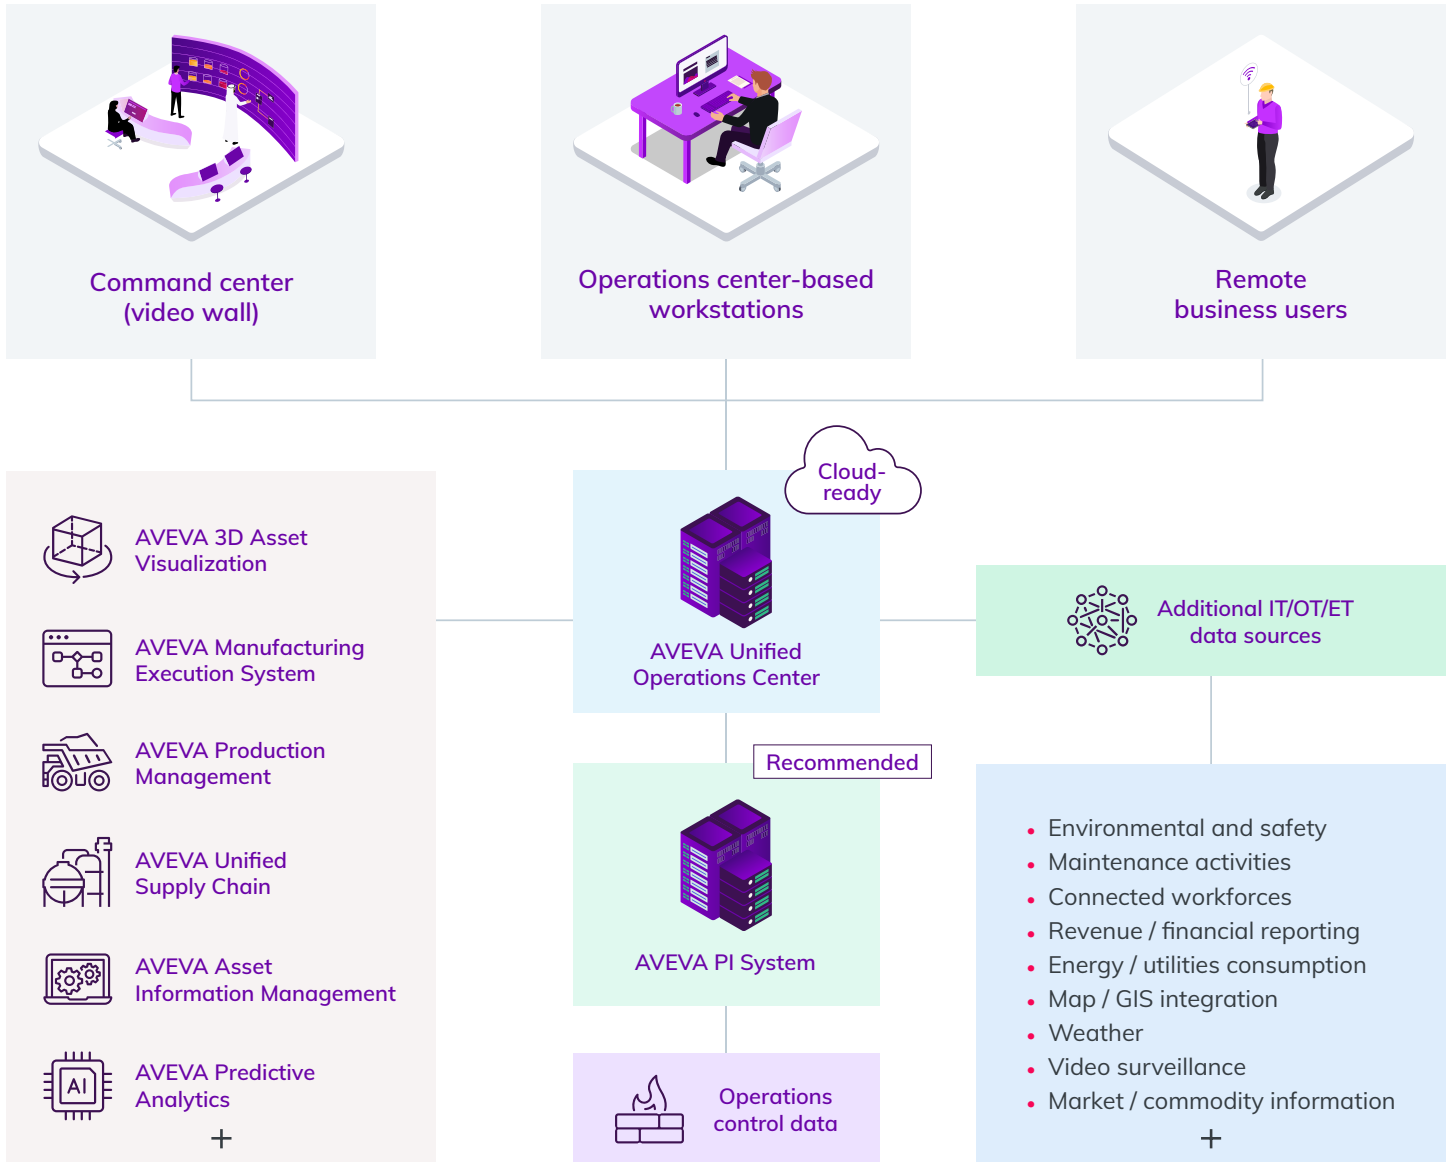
Command center (video wall)

Operations center-based workstations

Remote business users

Cloud-ready

AVEVA 3D Asset Visualization

AVEVA Manufacturing Execution System

AVEVA Production Management

AVEVA Unified Supply Chain

AVEVA Asset Information Management

AVEVA Predictive Analytics

+

AVEVA Unified Operations Center

Recommended

AVEVA PI System

Operations control data

Additional IT/OT/ET data sources

- Environmental and safety
- Maintenance activities
- Connected workforces
- Revenue / financial reporting
- Energy / utilities consumption
- Map / GIS integration
- Weather
- Video surveillance
- Market / commodity information

+